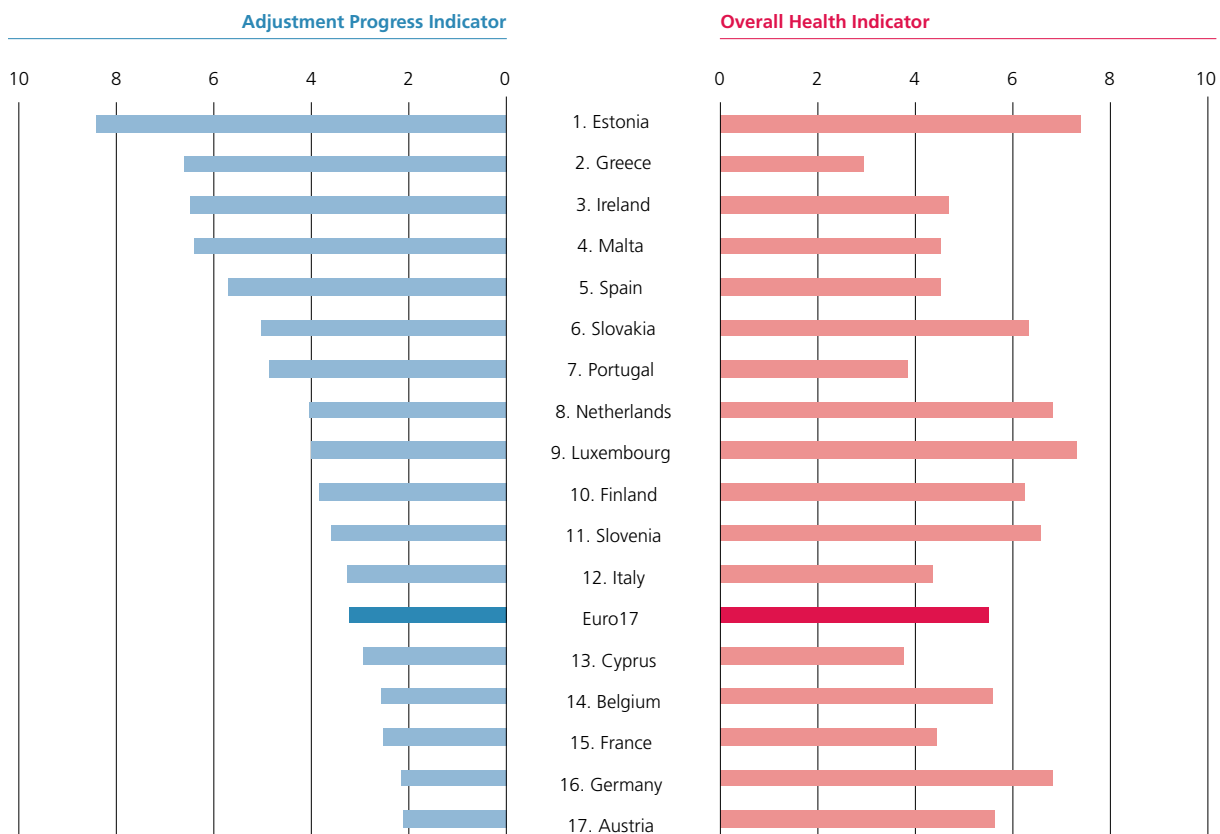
Adjustment Progress Indicator

Overall Health Indicator

10 8 6 4 2 0

0 2 4 6 8 10

1. Estonia
2. Greece
3. Ireland
4. Malta
5. Spain
6. Slovakia
7. Portugal
8. Netherlands
9. Luxembourg
10. Finland
11. Slovenia
12. Italy
Euro17
13. Cyprus
14. Belgium
15. France
16. Germany
17. Austria